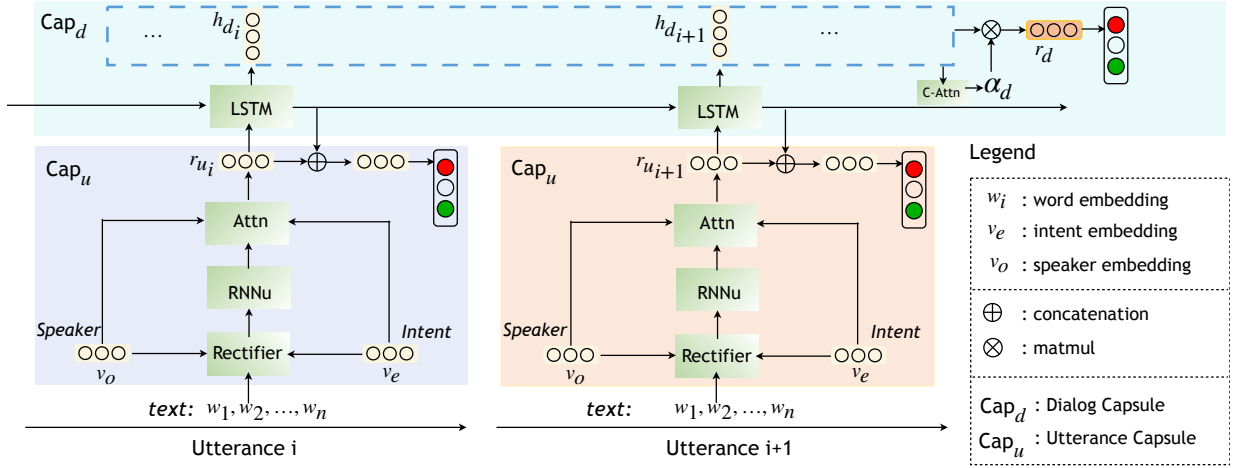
Cap$_d$

…

$h_{d_i}$

$h_{d_{i+1}}$

…

$\otimes$

$r_d$

C-Attn

$\alpha_d$

LSTM

LSTM

Cap$_u$

$r_{u_i}$

$\oplus$

Attn

RNNu

Speaker

Intent

Rectifier

$v_o$

$v_e$

text: $w_1, w_2, \ldots, w_n$

Utterance i

Cap$_u$

$r_{u_{i+1}}$

$\oplus$

Attn

RNNu

Speaker

Intent

Rectifier

$v_o$

$v_e$

text: $w_1, w_2, \ldots, w_n$

Utterance i+1

Legend

$w_i$ : word embedding

$v_e$ : intent embedding

$v_o$ : speaker embedding

$\oplus$ : concatenation

$\otimes$ : matmul

Cap$_d$ : Dialog Capsule

Cap$_u$ : Utterance Capsule